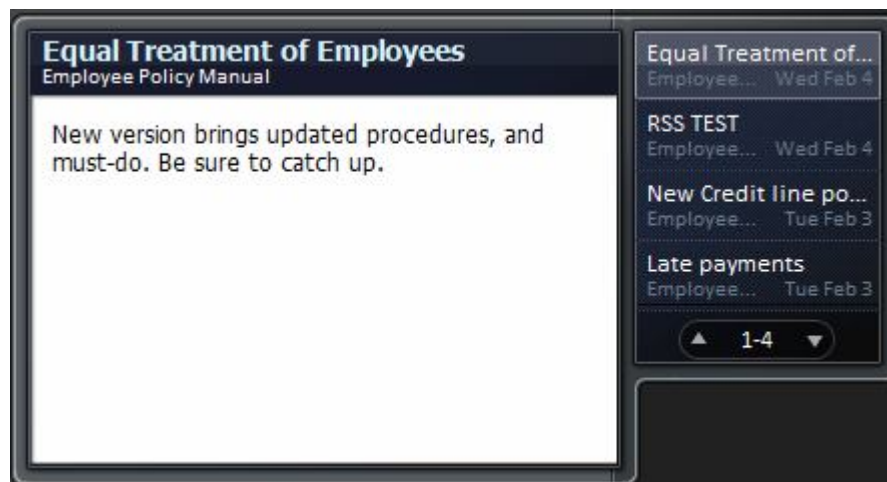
Equal Treatment of Employees
Employee Policy Manual

New version brings updated procedures, and must-do. Be sure to catch up.

Equal Treatment of...
Employee... Wed Feb 4

RSS TEST
Employee... Wed Feb 4

New Credit line po...
Employee... Tue Feb 3

Late payments
Employee... Tue Feb 3

1-4